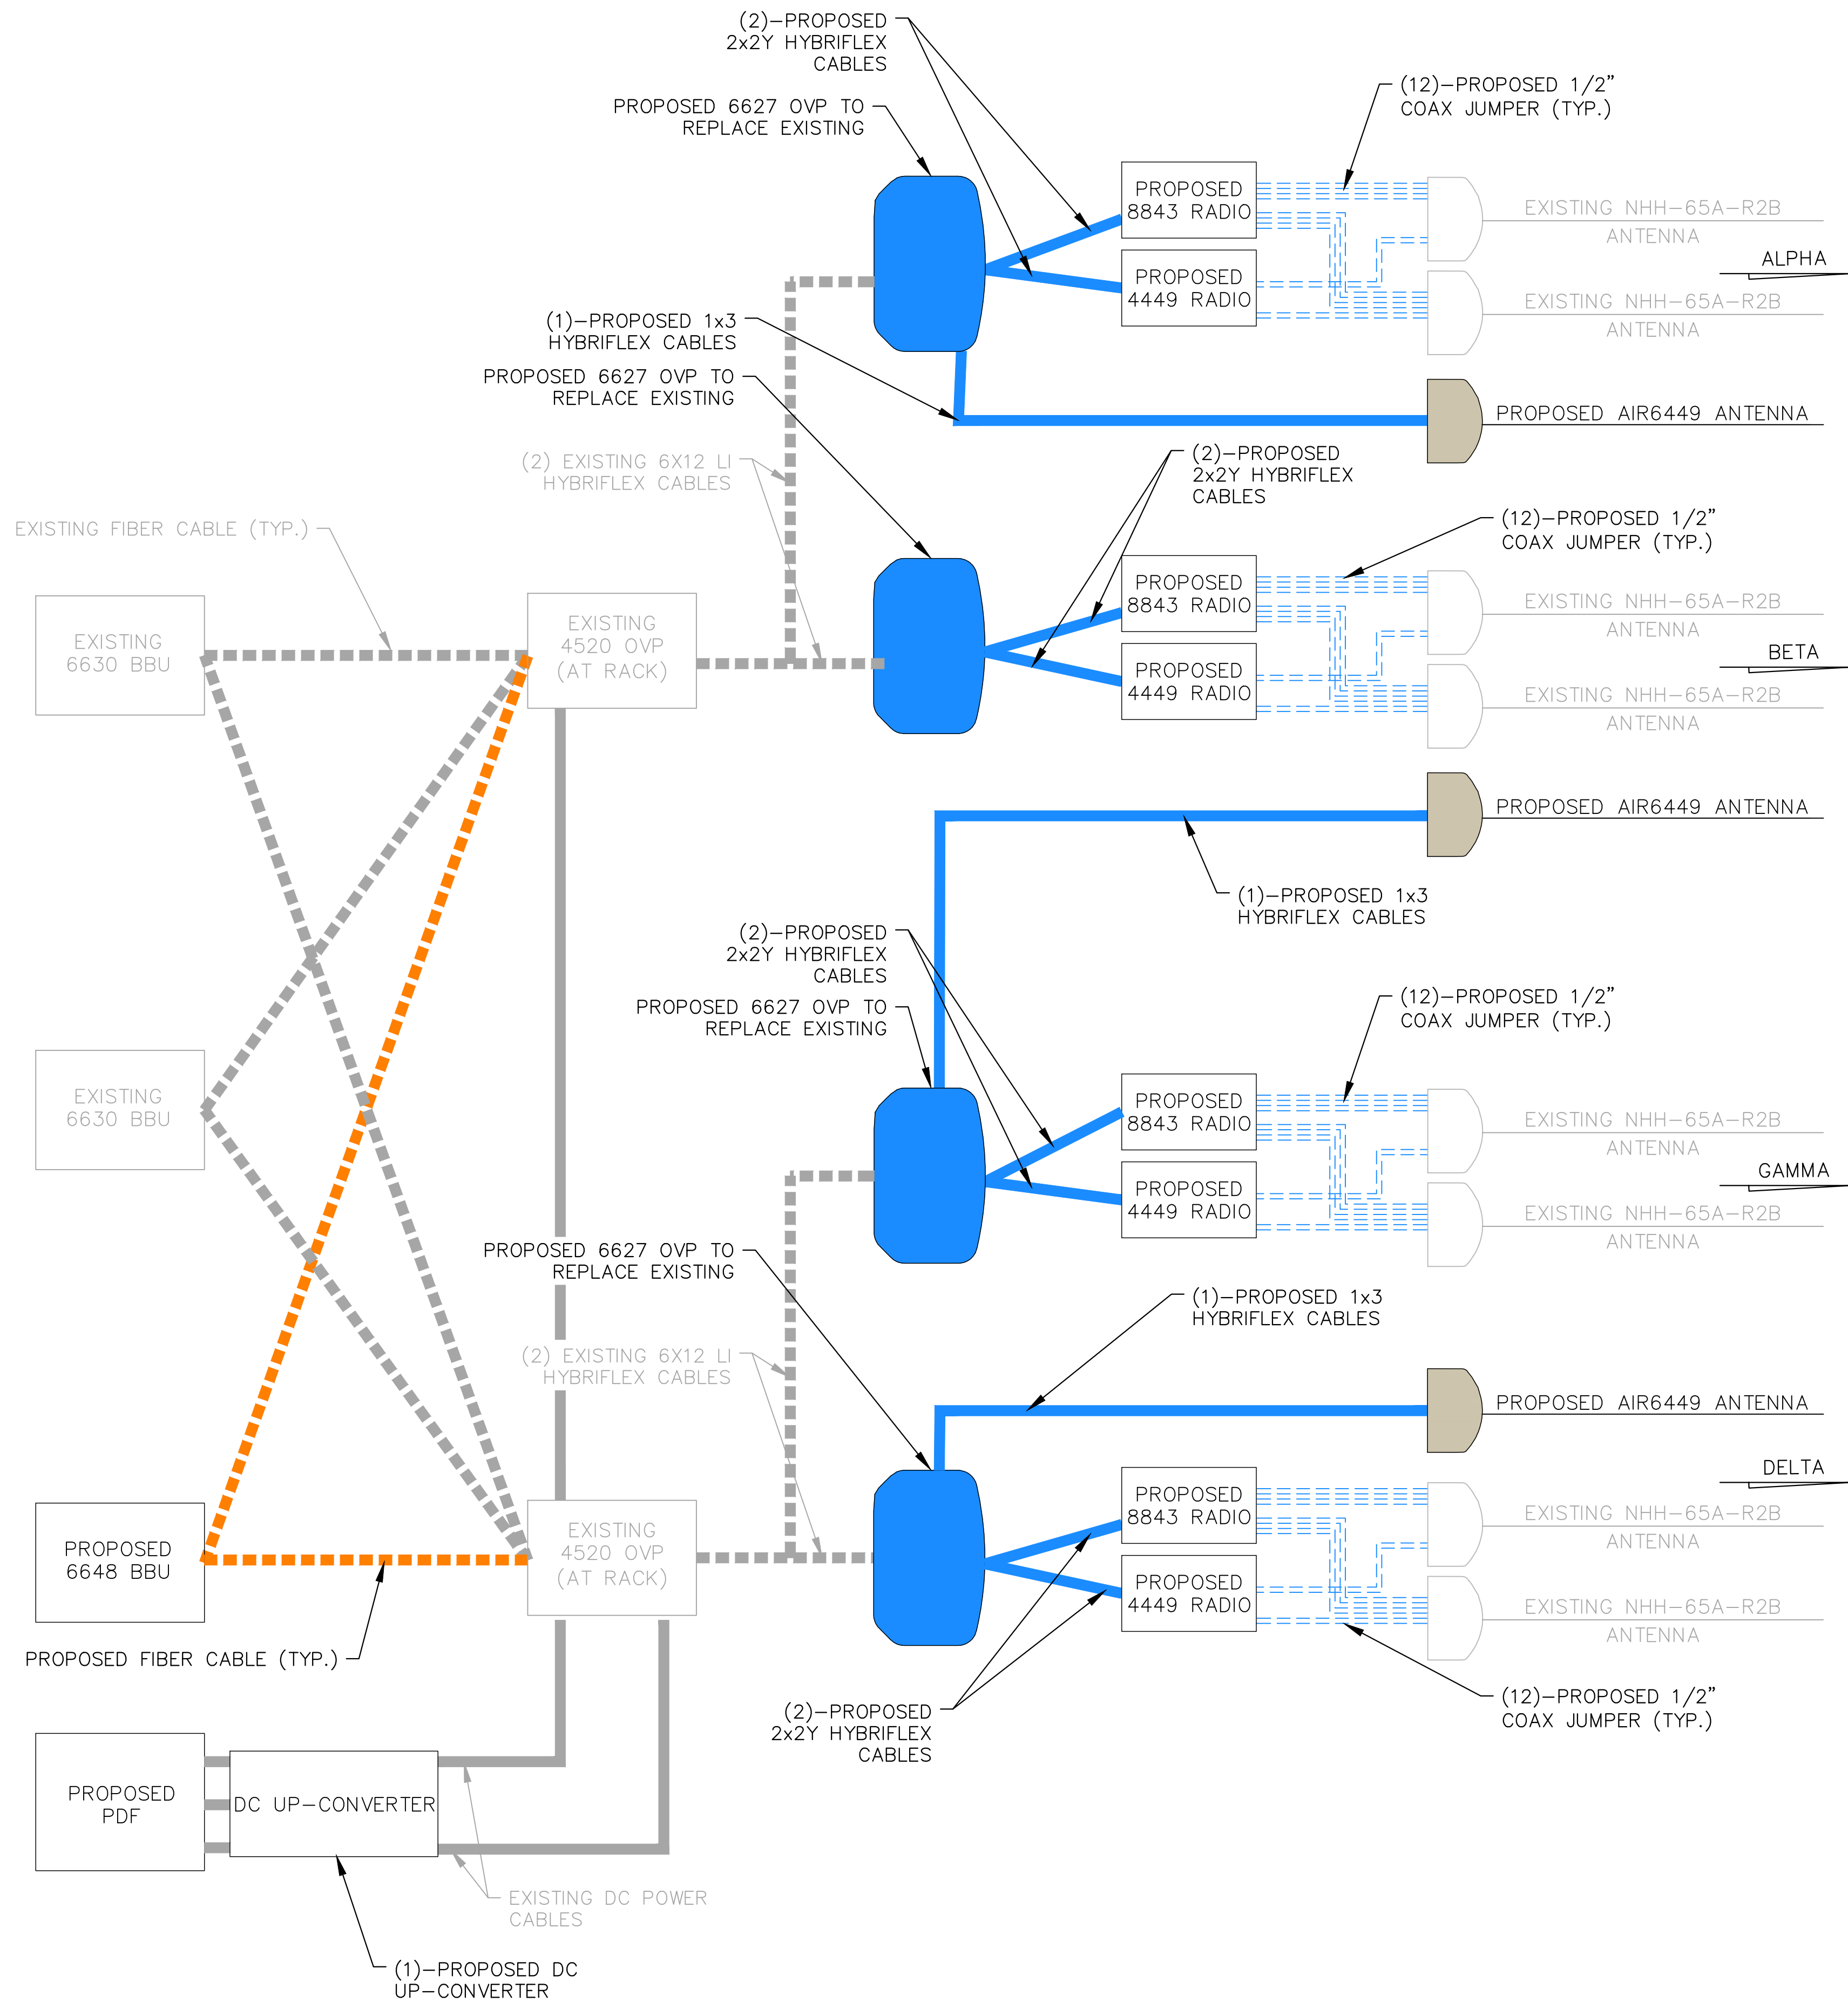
(2)–PROPOSED 2x2Y HYBRIFLEX CABLES

PROPOSED 6627 OVP TO REPLACE EXISTING

(12)–PROPOSED 1/2" COAX JUMPER (TYP.)

PROPOSED 8843 RADIO

PROPOSED 4449 RADIO

EXISTING NHH–65A–R2B ANTENNA

ALPHA

EXISTING NHH–65A–R2B ANTENNA

(1)–PROPOSED 1x3 HYBRIFLEX CABLES

PROPOSED 6627 OVP TO REPLACE EXISTING

PROPOSED AIR6449 ANTENNA

(2) EXISTING 6X12 LI HYBRIFLEX CABLES

(2)–PROPOSED 2x2Y HYBRIFLEX CABLES

EXISTING FIBER CABLE (TYP.)

(12)–PROPOSED 1/2" COAX JUMPER (TYP.)

EXISTING 6630 BBU

EXISTING 4520 OVP (AT RACK)

PROPOSED 8843 RADIO

EXISTING NHH–65A–R2B ANTENNA

BETA

PROPOSED 4449 RADIO

EXISTING NHH–65A–R2B ANTENNA

PROPOSED AIR6449 ANTENNA

(1)–PROPOSED 1x3 HYBRIFLEX CABLES

(2)–PROPOSED 2x2Y HYBRIFLEX CABLES

PROPOSED 6627 OVP TO REPLACE EXISTING

(12)–PROPOSED 1/2" COAX JUMPER (TYP.)

EXISTING 6630 BBU

PROPOSED 8843 RADIO

EXISTING NHH–65A–R2B ANTENNA

GAMMA

PROPOSED 4449 RADIO

EXISTING NHH–65A–R2B ANTENNA

PROPOSED 6627 OVP TO REPLACE EXISTING

(1)–PROPOSED 1x3 HYBRIFLEX CABLES

(2) EXISTING 6X12 LI HYBRIFLEX CABLES

PROPOSED AIR6449 ANTENNA

DELTA

PROPOSED 8843 RADIO

EXISTING NHH–65A–R2B ANTENNA

PROPOSED 6648 BBU

EXISTING 4520 OVP (AT RACK)

PROPOSED 4449 RADIO

EXISTING NHH–65A–R2B ANTENNA

PROPOSED FIBER CABLE (TYP.)

(2)–PROPOSED 2x2Y HYBRIFLEX CABLES

(12)–PROPOSED 1/2" COAX JUMPER (TYP.)

PROPOSED PDF

DC UP–CONVERTER

EXISTING DC POWER CABLES

(1)–PROPOSED DC UP–CONVERTER